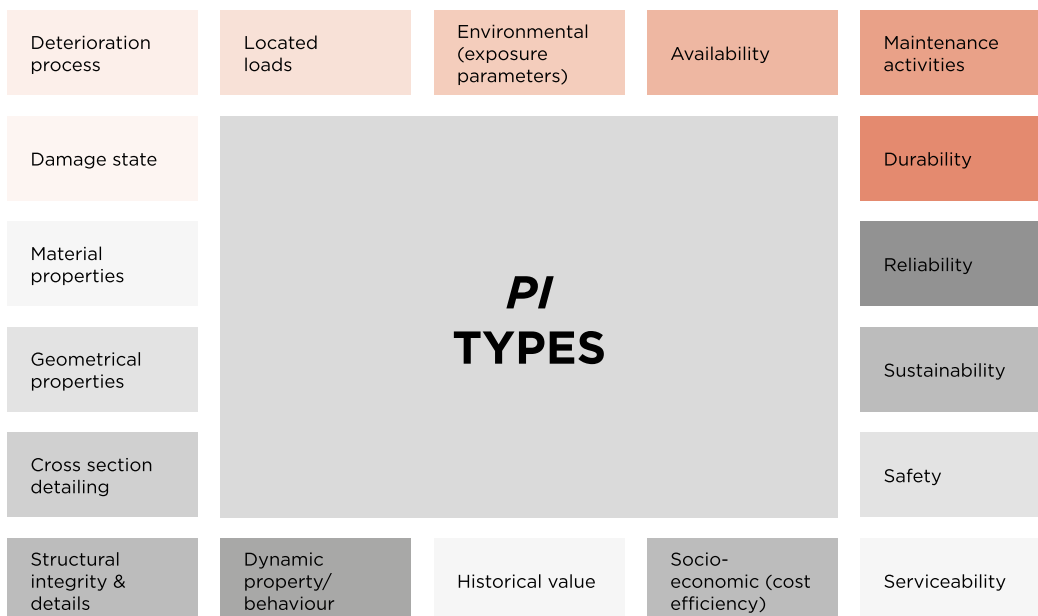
Deterioration process

Located loads

Environmental (exposure parameters)

Availability

Maintenance activities

Damage state

*PI* TYPES

Durability

Material properties

Reliability

Geometrical properties

Sustainability

Cross section detailing

Safety

Structural integrity & details

Dynamic property/ behaviour

Historical value

Socio-economic (cost efficiency)

Serviceability